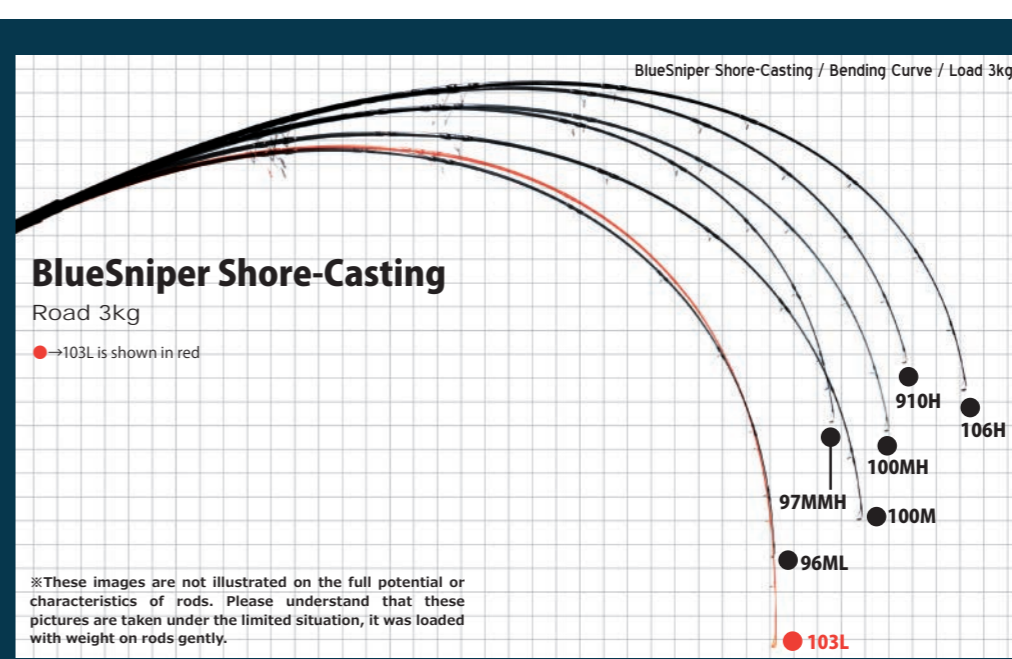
BlueSniper Shore-Casting / Bending Curve / Load 3kg

BlueSniper Shore-Casting

Road 3kg

→103L is shown in red

910H

106H

100MH

97MMH

100M

96ML

103L

※These images are not illustrated on the full potential or characteristics of rods. Please understand that these pictures are taken under the limited situation, it was loaded with weight on rods gently.